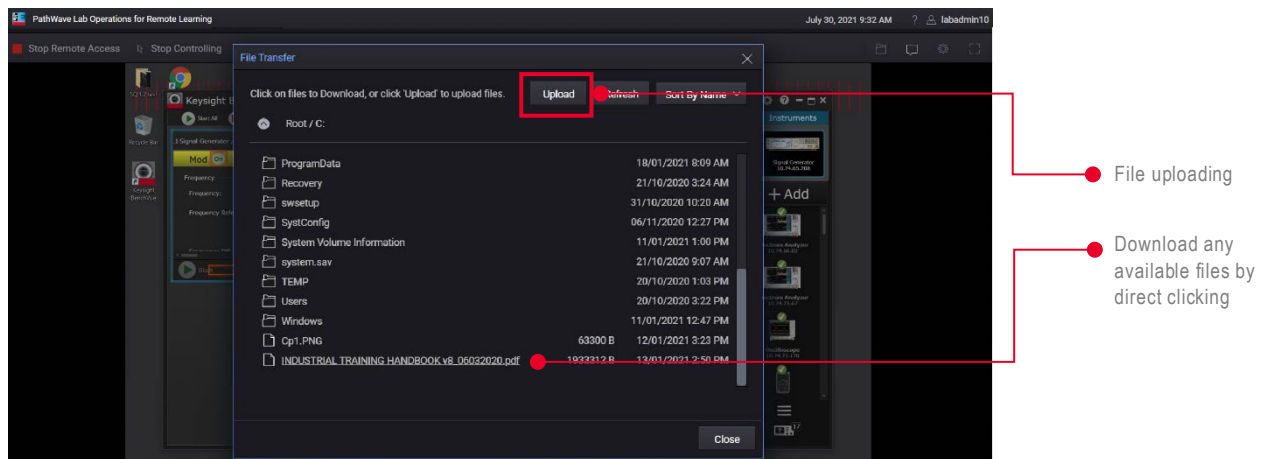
PathWave Lab Operations for Remote Learning
July 30, 2021 9:32 AM ? labadmin10
Stop Remote Access Stop Controlling

File Transfer
Click on files to Download, or click 'Upload' to upload files.
Upload Refresh Sort By Name
Root / C:

| | | |
|---|---|---|
| ProgramData | | 18/01/2021 8:09 AM |
| Recovery | | 21/10/2020 3:24 AM |
| swsetup | | 31/10/2020 10:20 AM |
| SystConfig | | 06/11/2020 12:27 PM |
| System Volume Information | | 11/01/2021 1:00 PM |
| system.sav | | 21/10/2020 9:07 AM |
| TEMP | | 20/10/2020 1:03 PM |
| Users | | 20/10/2020 3:22 PM |
| Windows | | 11/01/2021 12:47 PM |
| Cp1.PNG | 63300 B | 12/01/2021 3:23 PM |
| INDUSTRIAL TRAINING HANDBOOK v8_06032020.pdf | 1933312 B | 13/01/2021 2:50 PM |

Close

Keysight
Instruments
Signal Generator
+ Add

File uploading

Download any available files by direct clicking